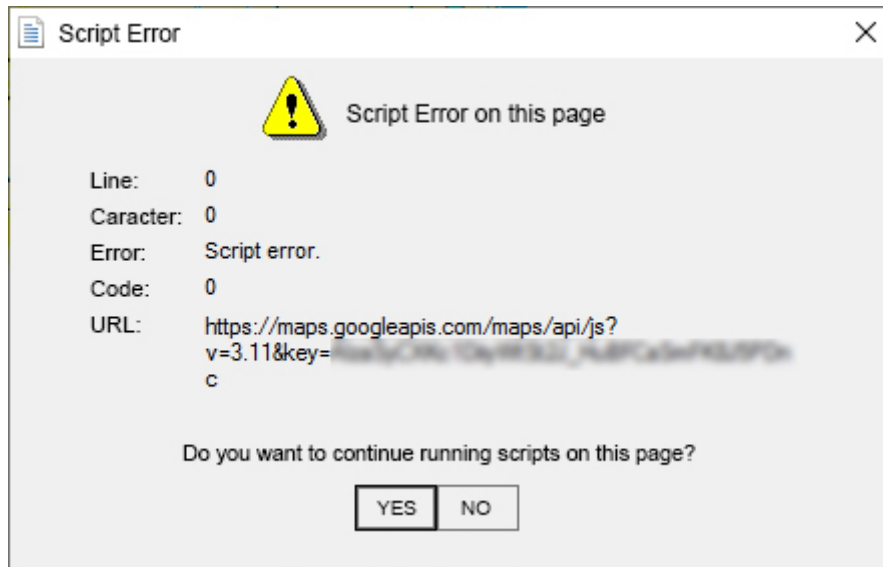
Script Error

Script Error on this page

Line: 0
Caracter: 0
Error: Script error.
Code: 0
URL: https://maps.googleapis.com/maps/api/js?v=3.11&key=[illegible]c

Do you want to continue running scripts on this page?

YES NO